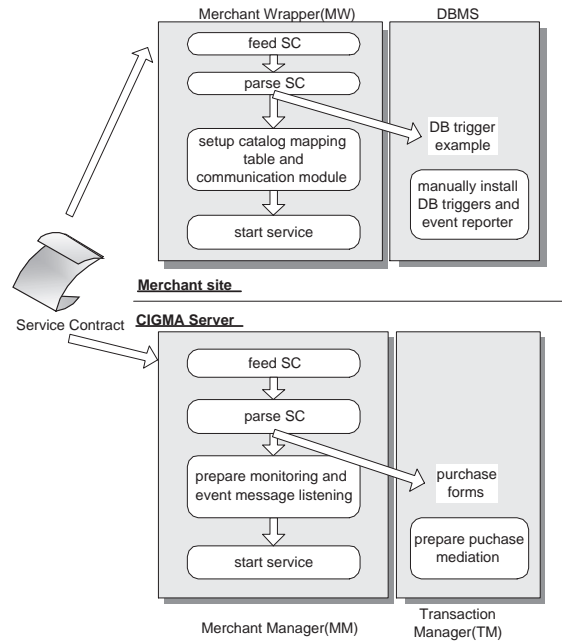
Merchant Wrapper(MW)

DBMS

feed SC

parse SC

setup catalog mapping table and communication module

start service

DB trigger example

manually install DB triggers and event reporter

Merchant site

Service Contract

CIGMA Server

feed SC

parse SC

prepare monitoring and event message listening

start service

purchase forms

prepare puchase mediation

Merchant Manager(MM)

Transaction Manager(TM)